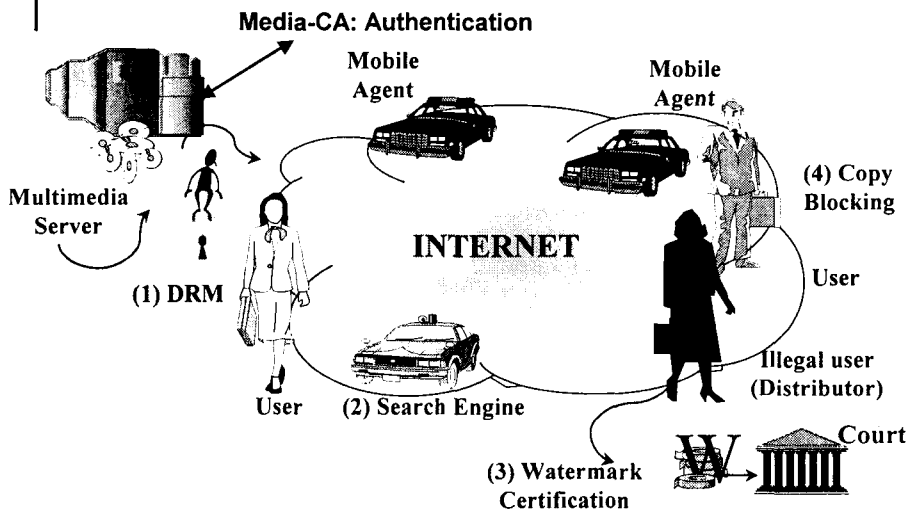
Media-CA: Authentication

Mobile Agent

Mobile Agent

Multimedia Server

(4) Copy Blocking

INTERNET

(1) DRM

User

Illegal user (Distributor)

User

(2) Search Engine

Court

(3) Watermark Certification